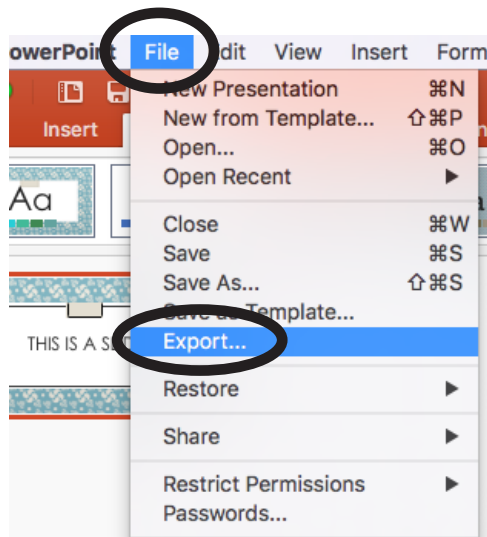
owerPoint File Edit View Insert Form

Insert

Aa

New Presentation ⌘N
New from Template... ⇧⌘P
Open... ⌘O
Open Recent ▶

Close ⌘W
Save ⌘S
Save As... ⇧⌘S
Save as Template...
Export...

THIS IS A S

Restore ▶

Share ▶

Restrict Permissions ▶
Passwords...